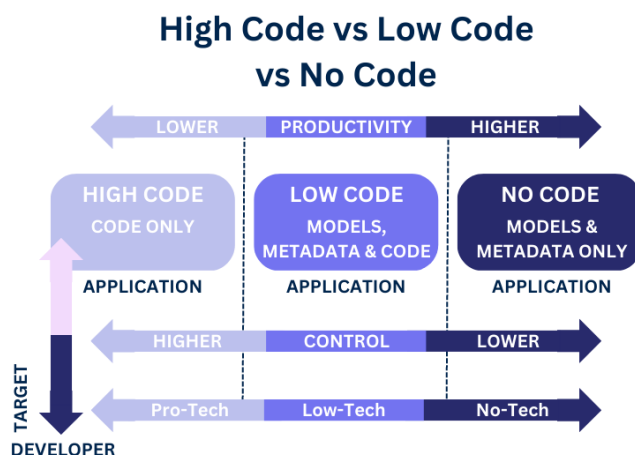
High Code vs Low Code vs No Code

LOWER PRODUCTIVITY HIGHER

HIGH CODE
CODE ONLY
APPLICATION

LOW CODE
MODELS, METADATA & CODE
APPLICATION

NO CODE
MODELS & METADATA ONLY
APPLICATION

HIGHER CONTROL LOWER

TARGET DEVELOPER

Pro-Tech Low-Tech No-Tech